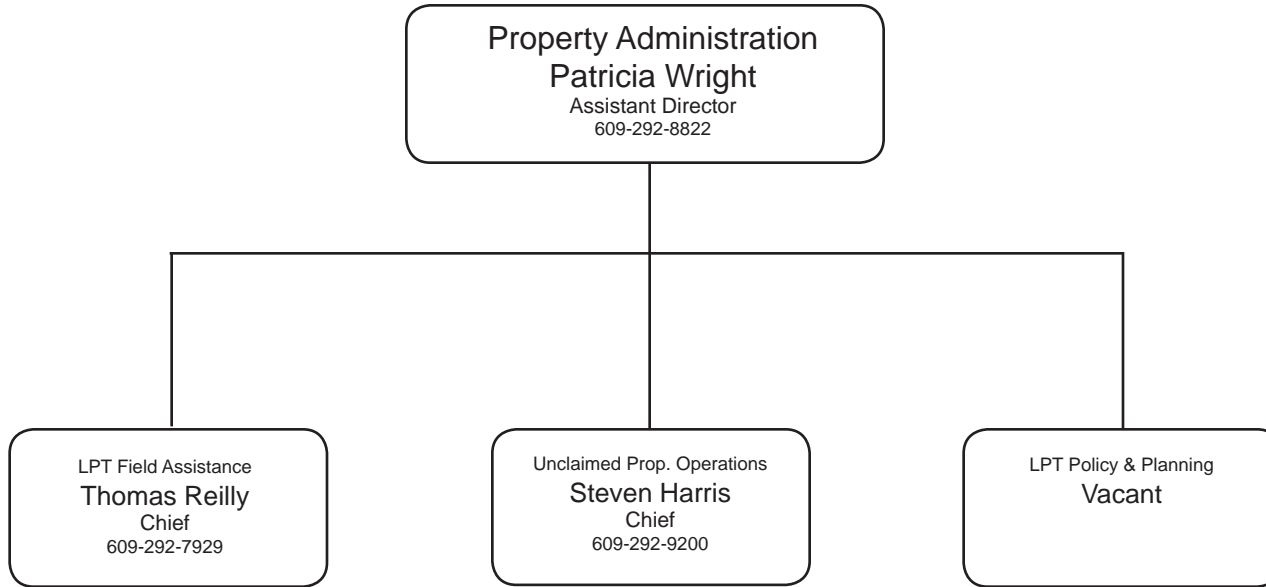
Property Administration
Patricia Wright
Assistant Director
609-292-8822

LPT Field Assistance
Thomas Reilly
Chief
609-292-7929

Unclaimed Prop. Operations
Steven Harris
Chief
609-292-9200

LPT Policy & Planning
Vacant